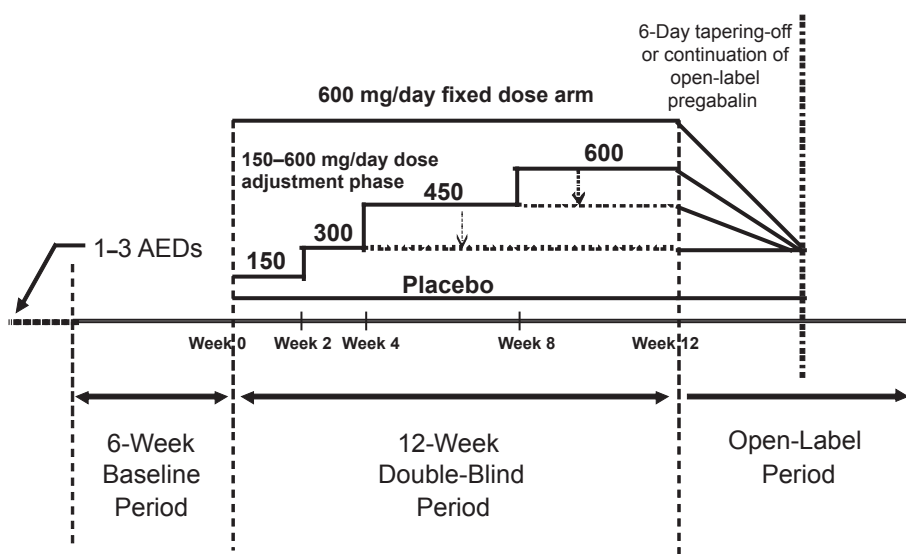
6-Day tapering-off or continuation of open-label pregabalin

600 mg/day fixed dose arm

150–600 mg/day dose adjustment phase

600

450

300

150

1–3 AEDs

Placebo

Week 0

Week 2

Week 4

Week 8

Week 12

6-Week Baseline Period

12-Week Double-Blind Period

Open-Label Period